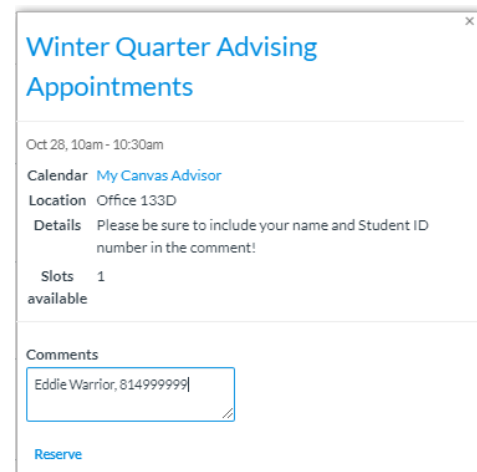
×

Winter Quarter Advising Appointments

Oct 28, 10am - 10:30am

| | |
|---|---|
| Calendar | My Canvas Advisor |
| Location | Office 133D |
| Details | Please be sure to include your name and Student ID number in the comment! |
| Slots available | 1 |

Comments

Eddie Warrior, 814999999

Reserve